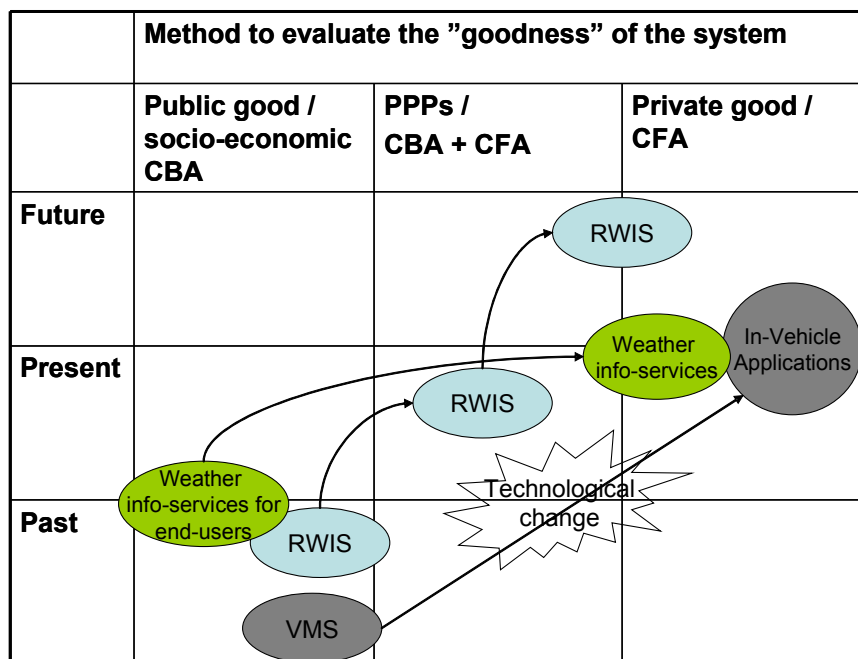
| | Method to evaluate the "goodness" of the system | | |
|---|---|---|---|
| | Public good / socio-economic CBA | PPPs / CBA + CFA | Private good / CFA |
| Future | | | RWIS |
| Present | | RWIS | Weather info-services; In-Vehicle Applications |
| Past | Weather info-services for end-users; RWIS; VMS | Technological change | |